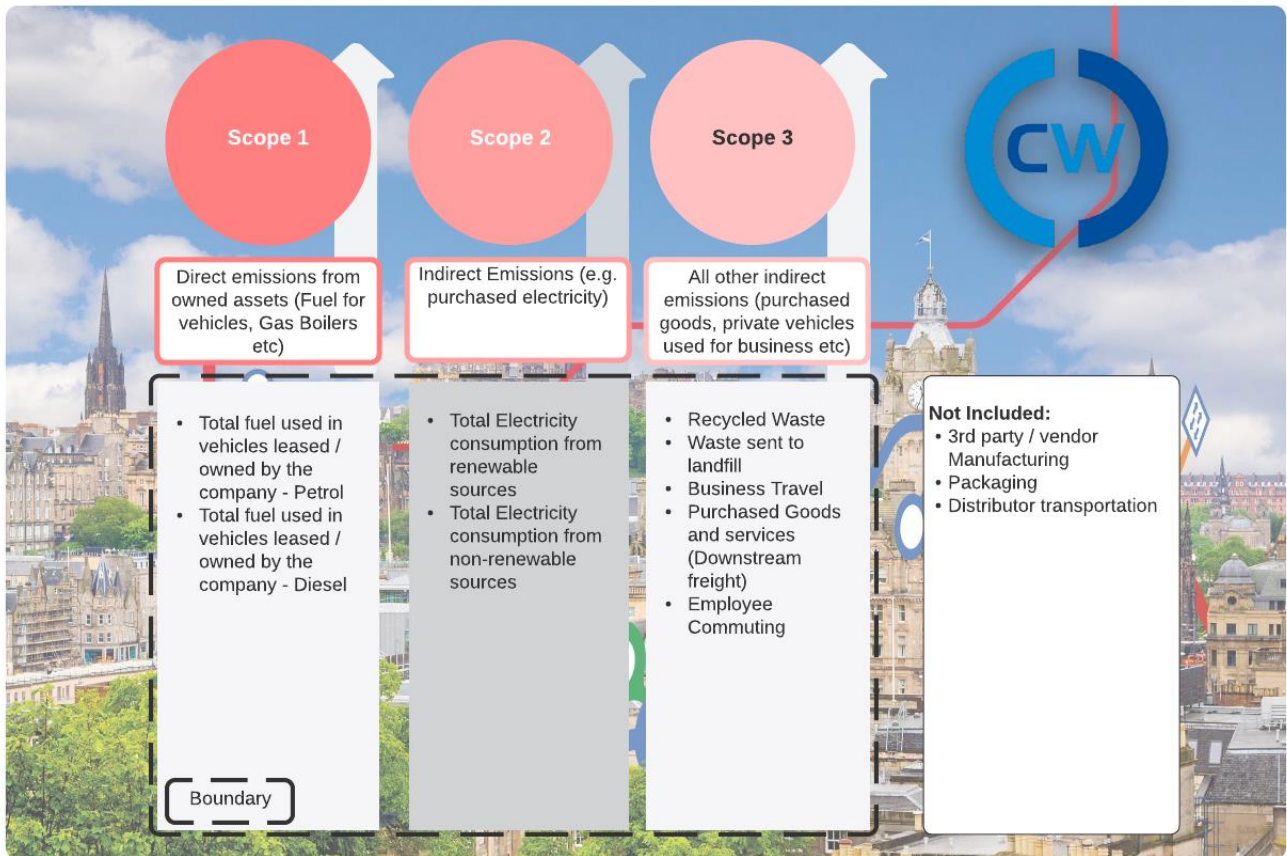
Scope 1

Scope 2

Scope 3

CW

Direct emissions from owned assets (Fuel for vehicles, Gas Boilers etc)

Indirect Emissions (e.g. purchased electricity)

All other indirect emissions (purchased goods, private vehicles used for business etc)

- Total fuel used in vehicles leased / owned by the company - Petrol
- Total fuel used in vehicles leased / owned by the company - Diesel

- Total Electricity consumption from renewable sources
- Total Electricity consumption from non-renewable sources

- Recycled Waste
- Waste sent to landfill
- Business Travel
- Purchased Goods and services (Downstream freight)
- Employee Commuting

Not Included:
- 3rd party / vendor Manufacturing
- Packaging
- Distributor transportation

Boundary